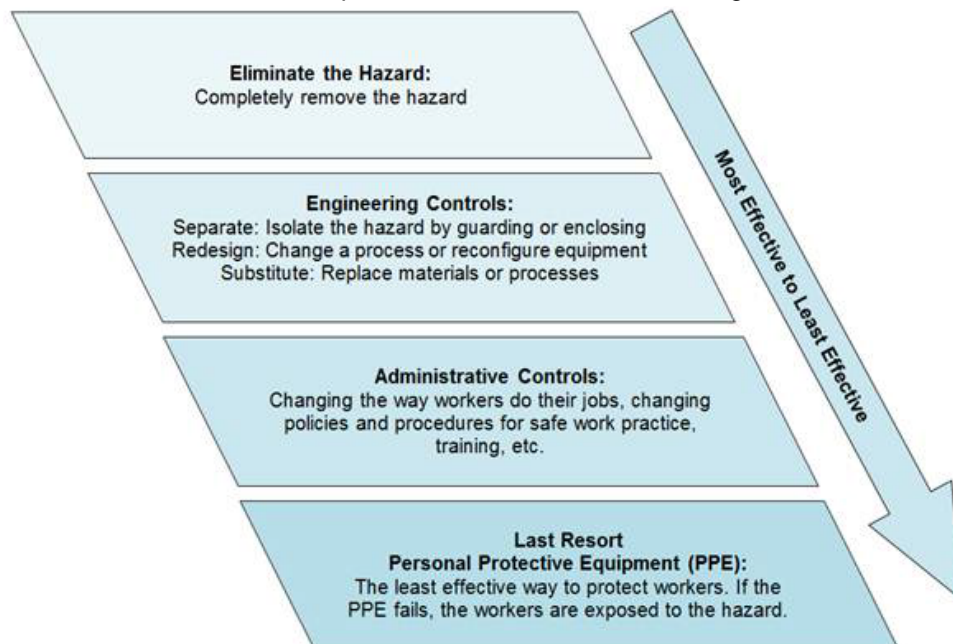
**Eliminate the Hazard:**
Completely remove the hazard

**Engineering Controls:**
Separate: Isolate the hazard by guarding or enclosing
Redesign: Change a process or reconfigure equipment
Substitute: Replace materials or processes

**Administrative Controls:**
Changing the way workers do their jobs, changing policies and procedures for safe work practice, training, etc.

**Last Resort**
**Personal Protective Equipment (PPE):**
The least effective way to protect workers. If the PPE fails, the workers are exposed to the hazard.

Most Effective to Least Effective